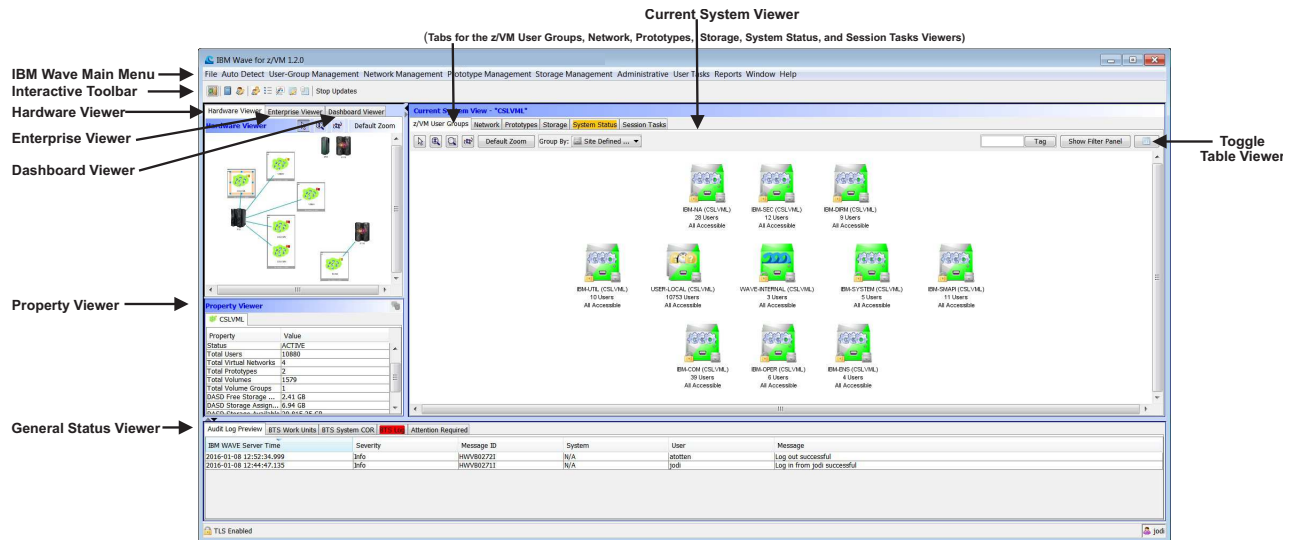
Current System Viewer

(Tabs for the z/VM User Groups, Network, Prototypes, Storage, System Status, and Session Tasks Viewers)

IBM Wave Main Menu
Interactive Toolbar
Hardware Viewer
Enterprise Viewer
Dashboard Viewer
Property Viewer
General Status Viewer
Toggle Table Viewer

IBM Wave for z/VM 1.2.0

File Auto Detect User-Group Management Network Management Prototype Management Storage Management Administrative User Tasks Reports Window Help

Stop Updates

Hardware Viewer | Enterprise Viewer | Dashboard Viewer

Hardware Viewer

Default Zoom

Current System View - "CSLVML"

z/VM User Groups | Network | Prototypes | Storage | System Status | Session Tasks

Default Zoom Group By: Site Defined ...

Tag Show Filter Panel

IBM-NA (CSLVML)
28 Users
All Accessible

IBM-SEC (CSLVML)
12 Users
All Accessible

IBM-DIRM (CSLVML)
9 Users
All Accessible

IBM-UTIL (CSLVML)
10 Users
All Accessible

USER-LOCAL (CSLVML)
10753 Users
All Accessible

WAVE-INTERNAL (CSLVML)
3 Users
All Accessible

IBM-SYSTEM (CSLVML)
5 Users
All Accessible

IBM-SMAPI (CSLVML)
11 Users
All Accessible

IBM-COM (CSLVML)
39 Users
All Accessible

IBM-OPER (CSLVML)
6 Users
All Accessible

IBM-ENS (CSLVML)
4 Users
All Accessible

Property Viewer

CSLVML

| Property | Value |
|---|---|
| Status | ACTIVE |
| Total Users | 10880 |
| Total Virtual Networks | 4 |
| Total Prototypes | 2 |
| Total Volumes | 1579 |
| Total Volume Groups | 1 |
| DASD Free Storage ... | 2.41 GB |
| DASD Storage Assign... | 6.94 GB |
| DASD Storage Availabl... | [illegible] |

Audit Log Preview | BTS Work Units | BTS System COR | BTS Log | Attention Required

| IBM WAVE Server Time | Severity | Message ID | System | User | Message |
|---|---|---|---|---|---|
| 2016-01-08 12:52:34.999 | Info | HWV8027ZI | N/A | atotten | Log out successful |
| 2016-01-08 12:44:47.135 | Info | HWV8027II | N/A | jodi | Log in from jodi successful |

TLS Enabled

jodi